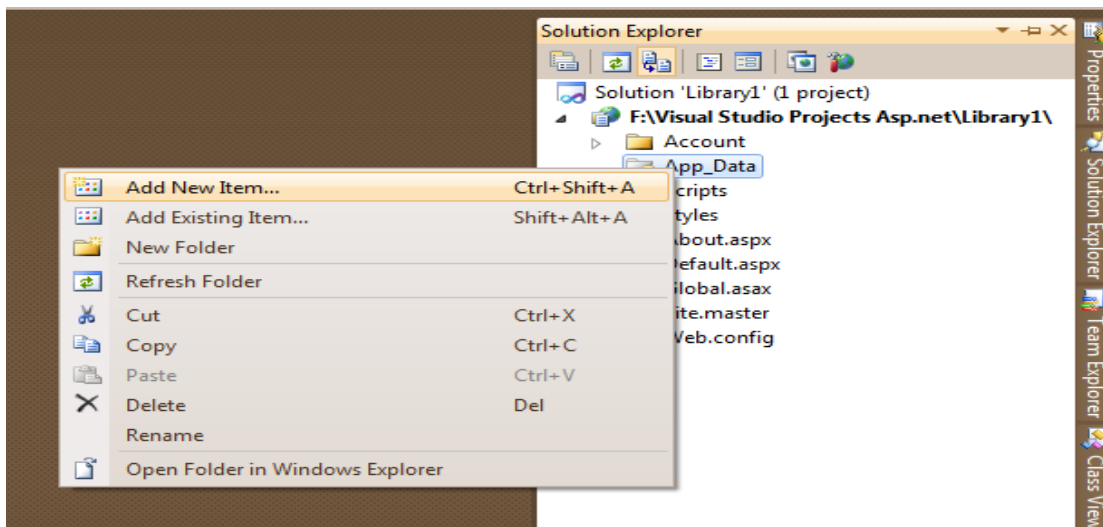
Solution Explorer

Solution 'Library1' (1 project)
F:\Visual Studio Projects Asp.net\Library1\
Account
App_Data
cripts
tyles
bout.aspx
efault.aspx
lobal.asax
ite.master
Veb.config

| Add New Item... | Ctrl+Shift+A |
|---|---|
| Add Existing Item... | Shift+Alt+A |
| New Folder | |
| Refresh Folder | |
| Cut | Ctrl+X |
| Copy | Ctrl+C |
| Paste | Ctrl+V |
| Delete | Del |
| Rename | |
| Open Folder in Windows Explorer | |

Properties
Solution Explorer
Team Explorer
Class View